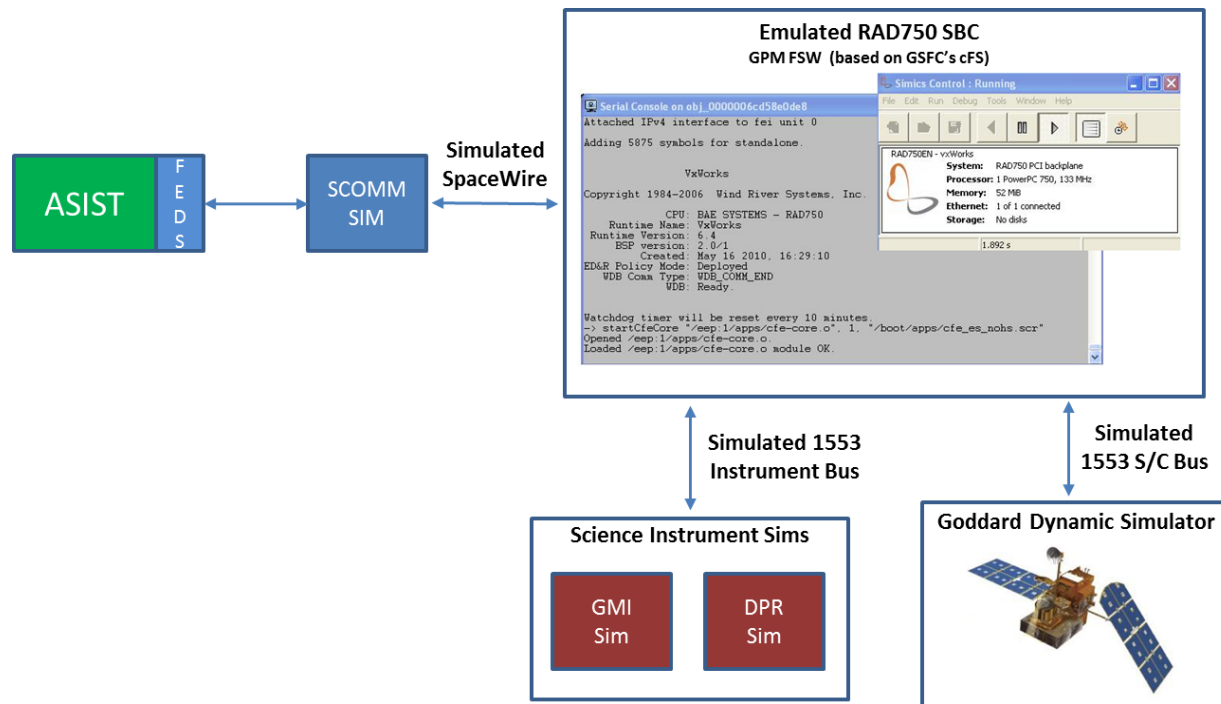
ASIST

F
E
D
S

SCOMM SIM

Simulated SpaceWire

Emulated RAD750 SBC
GPM FSW (based on GSFC's cFS)

Serial Console on obj_0000006cd58e0de8

Attached IPv4 interface to fei unit 0

Adding 5875 symbols for standalone.

VxWorks

Copyright 1984-2006 Wind River Systems, Inc.

CPU: BAE SYSTEMS - RAD750
Runtime Name: VxWorks
Runtime Version: 6.4
BSP version: 2.0/1
Created: May 16 2010, 16:29:10
ED&R Policy Mode: Deployed
WDB Comm Type: WDB_COMM_END
WDB: Ready.

Watchdog timer will be reset every 10 minutes.
-> startCfeCore "/eep:1/apps/cfe-core.o", 1, "/boot/apps/cfe_es_nohs.scr"
Opened /eep:1/apps/cfe-core.o.
Loaded /eep:1/apps/cfe-core.o module OK.

Simics Control : Running
File Edit Run Debug Tools Window Help

RAD750EN - vxWorks
System: RAD750 PCI backplane
Processor: 1 PowerPC 750, 133 MHz
Memory: 52 MB
Ethernet: 1 of 1 connected
Storage: No disks

1.892 s

Simulated 1553 Instrument Bus

Simulated 1553 S/C Bus

Science Instrument Sims

GMI Sim

DPR Sim

Goddard Dynamic Simulator